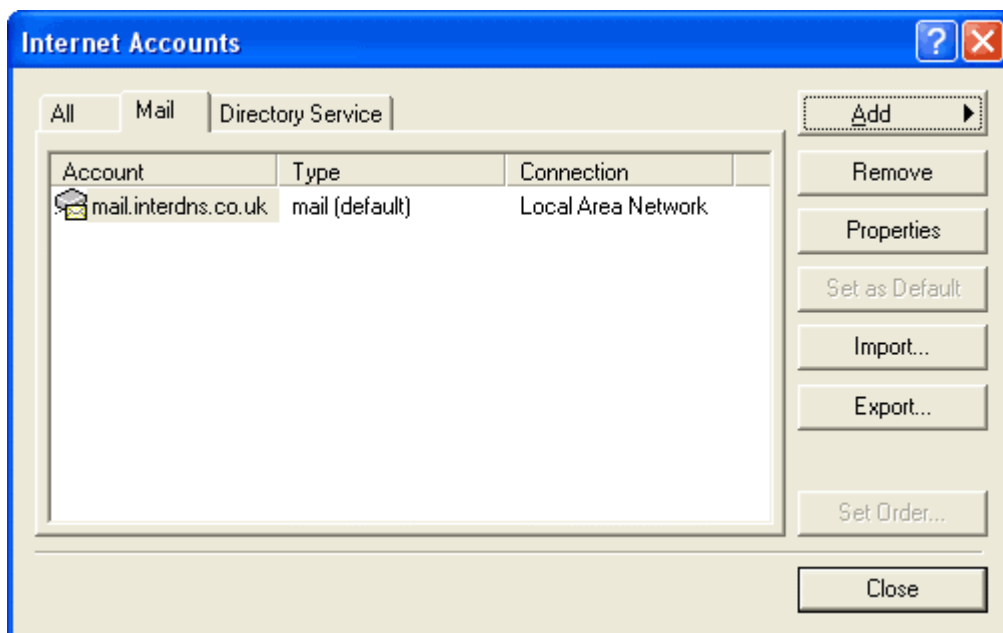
Internet Accounts

?

All
Mail
Directory Service

| Account | Type | Connection |
|---|---|---|
| mail.interdns.co.uk | mail (default) | Local Area Network |

Add
Remove
Properties
Set as Default
Import...
Export...
Set Order...
Close